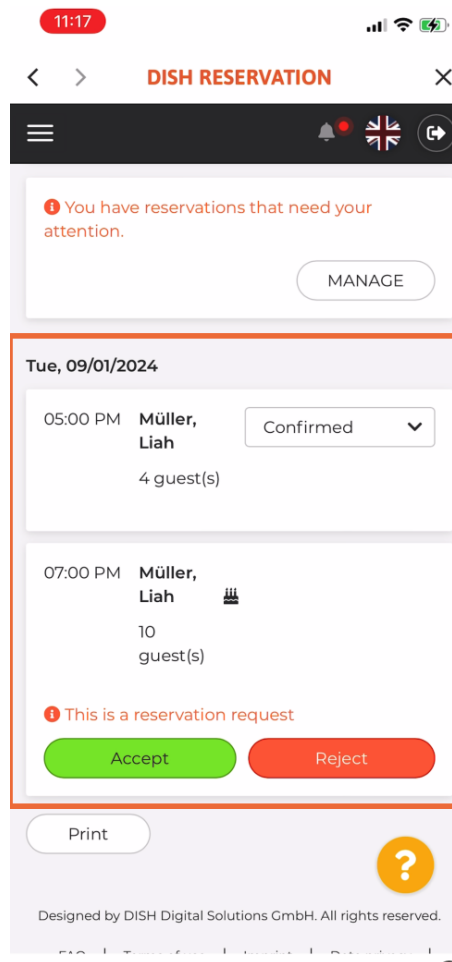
11:17

DISH RESERVATION

You have reservations that need your attention.

MANAGE

Tue, 09/01/2024

05:00 PM Müller, Liah
4 guest(s)

Confirmed

07:00 PM Müller, Liah
10 guest(s)

This is a reservation request

Accept

Reject

Print

?

Designed by DISH Digital Solutions GmbH. All rights reserved.

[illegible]